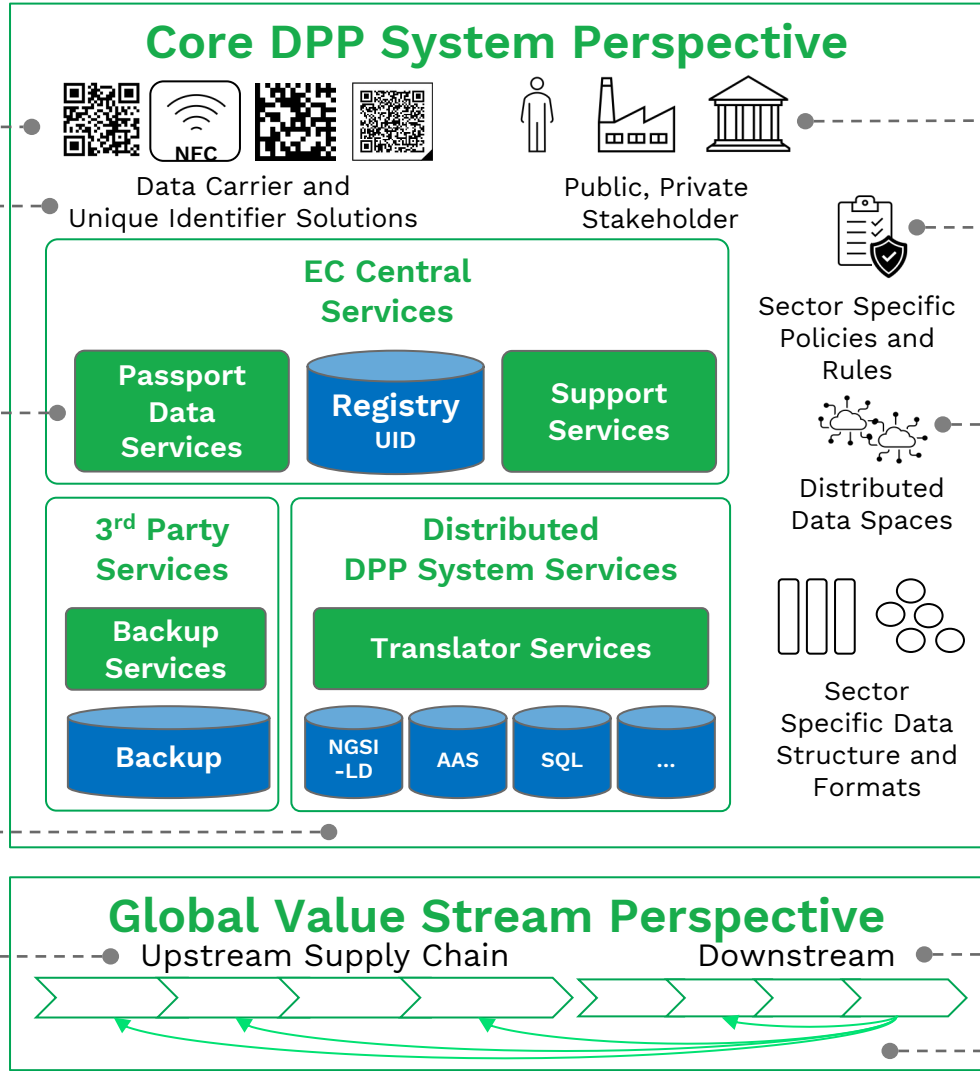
Core DPP System Perspective

NFC

Data Carrier and Unique Identifier Solutions

Public, Private Stakeholder

EC Central Services

Passport Data Services

Registry UID

Support Services

Sector Specific Policies and Rules

Distributed Data Spaces

3$^{rd}$ Party Services

Backup Services

Backup

Distributed DPP System Services

Translator Services

NGSI -LD

AAS

SQL

...

Sector Specific Data Structure and Formats

Global Value Stream Perspective

Upstream Supply Chain

Downstream